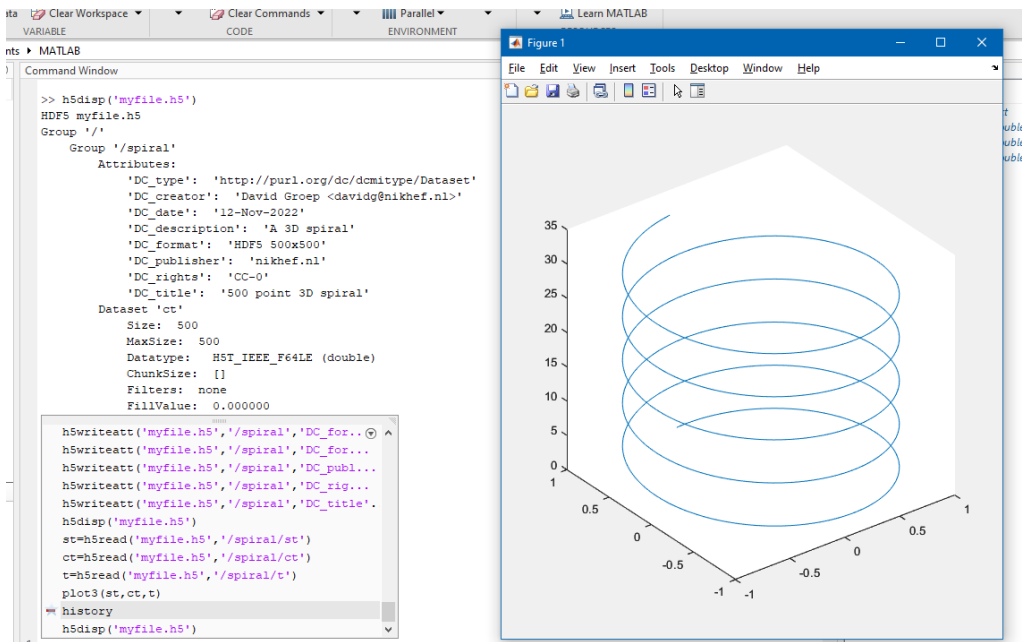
ata Clear Workspace ▾ Clear Commands ▾ Parallel ▾ Learn MATLAB
VARIABLE CODE ENVIRONMENT
nts ▸ MATLAB
Command Window

>> h5disp('myfile.h5')
HDF5 myfile.h5
Group '/'
Group '/spiral'
Attributes:
'DC_type': 'http://purl.org/dc/dcmitype/Dataset'
'DC_creator': 'David Groep <davidg@nikhef.nl>'
'DC_date': '12-Nov-2022'
'DC_description': 'A 3D spiral'
'DC_format': 'HDF5 500x500'
'DC_publisher': 'nikhef.nl'
'DC_rights': 'CC-0'
'DC_title': '500 point 3D spiral'
Dataset 'ct'
Size: 500
MaxSize: 500
Datatype: H5T_IEEE_F64LE (double)
ChunkSize: []
Filters: none
FillValue: 0.000000

h5writeatt('myfile.h5','/spiral','DC_for...
h5writeatt('myfile.h5','/spiral','DC_for...
h5writeatt('myfile.h5','/spiral','DC_publ...
h5writeatt('myfile.h5','/spiral','DC_rig...
h5writeatt('myfile.h5','/spiral','DC_title'.
h5disp('myfile.h5')
st=h5read('myfile.h5','/spiral/st')
ct=h5read('myfile.h5','/spiral/ct')
t=h5read('myfile.h5','/spiral/t')
plot3(st,ct,t)
history
h5disp('myfile.h5')

Figure 1
File Edit View Insert Tools Desktop Window Help

35
30
25
20
15
10
5
0
1
0.5
0
-0.5
-1
-1
-0.5
0
0.5
1

t
ouble
ouble
ouble